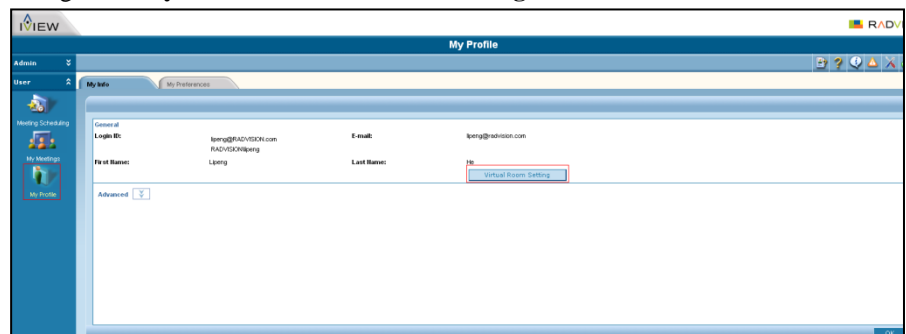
iVIEW

RADV

My Profile

Admin

User

Meeting Scheduling

My Meetings

My Profile

My Info

My Preferences

General

Login ID:

lipeng@RADVISION.com
RADVISION\lipeng

E-mail:

lipeng@radvision.com

First Name:

Lipeng

Last Name:

He

Virtual Room Setting

Advanced

OK